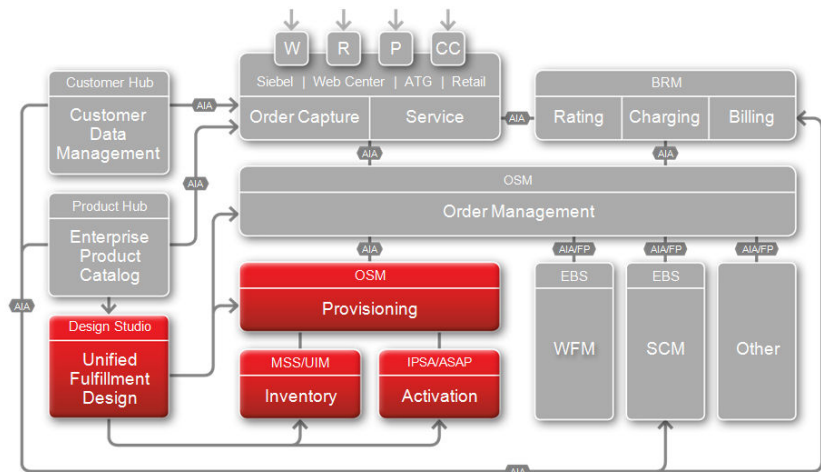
W R P CC

Siebel | Web Center | ATG | Retail

Order Capture

Service

BRM

Rating

Charging

Billing

Customer Hub

Customer Data Management

AIA

AIA

AIA

AIA

OSM

Order Management

Product Hub

Enterprise Product Catalog

AIA

AIA

AIA/FP

AIA/FP

AIA/FP

AIA

OSM

Provisioning

EBS

WFM

EBS

SCM

Other

Design Studio

Unified Fulfillment Design

MSS/UIM

Inventory

IPSA/ASAP

Activation

AIA